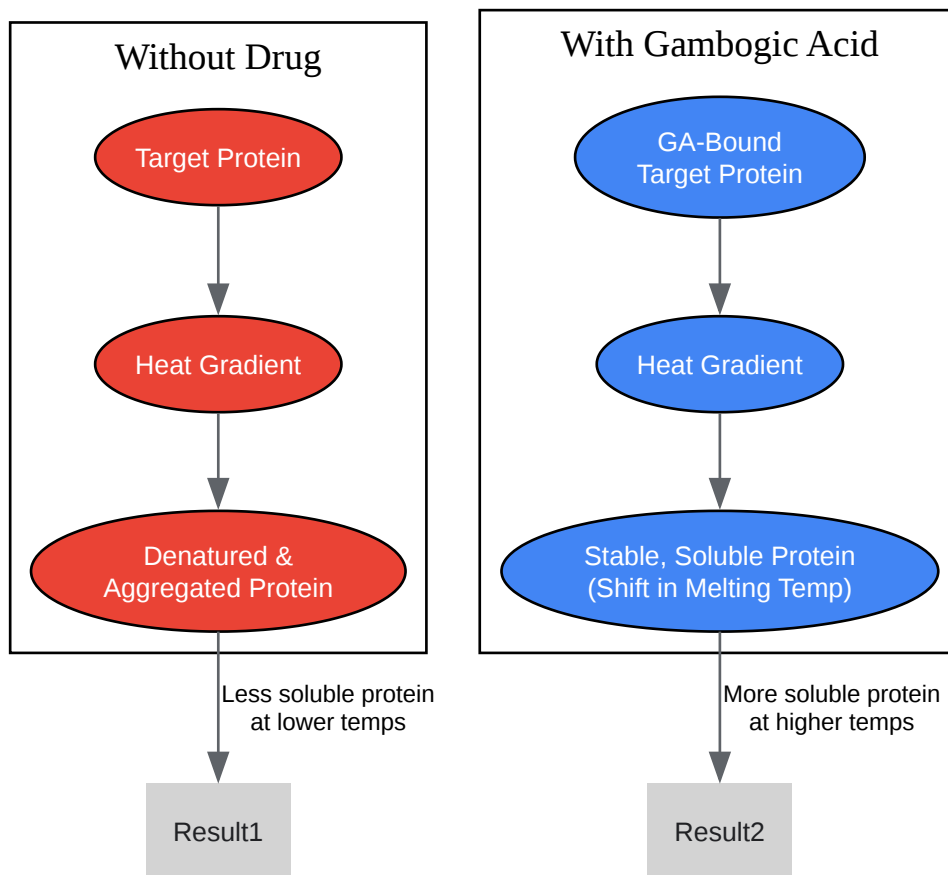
Without Drug

Target Protein

Heat Gradient

Denatured & Aggregated Protein

Less soluble protein at lower temps

Result1

With Gambogic Acid

GA-Bound Target Protein

Heat Gradient

Stable, Soluble Protein (Shift in Melting Temp)

More soluble protein at higher temps

Result2